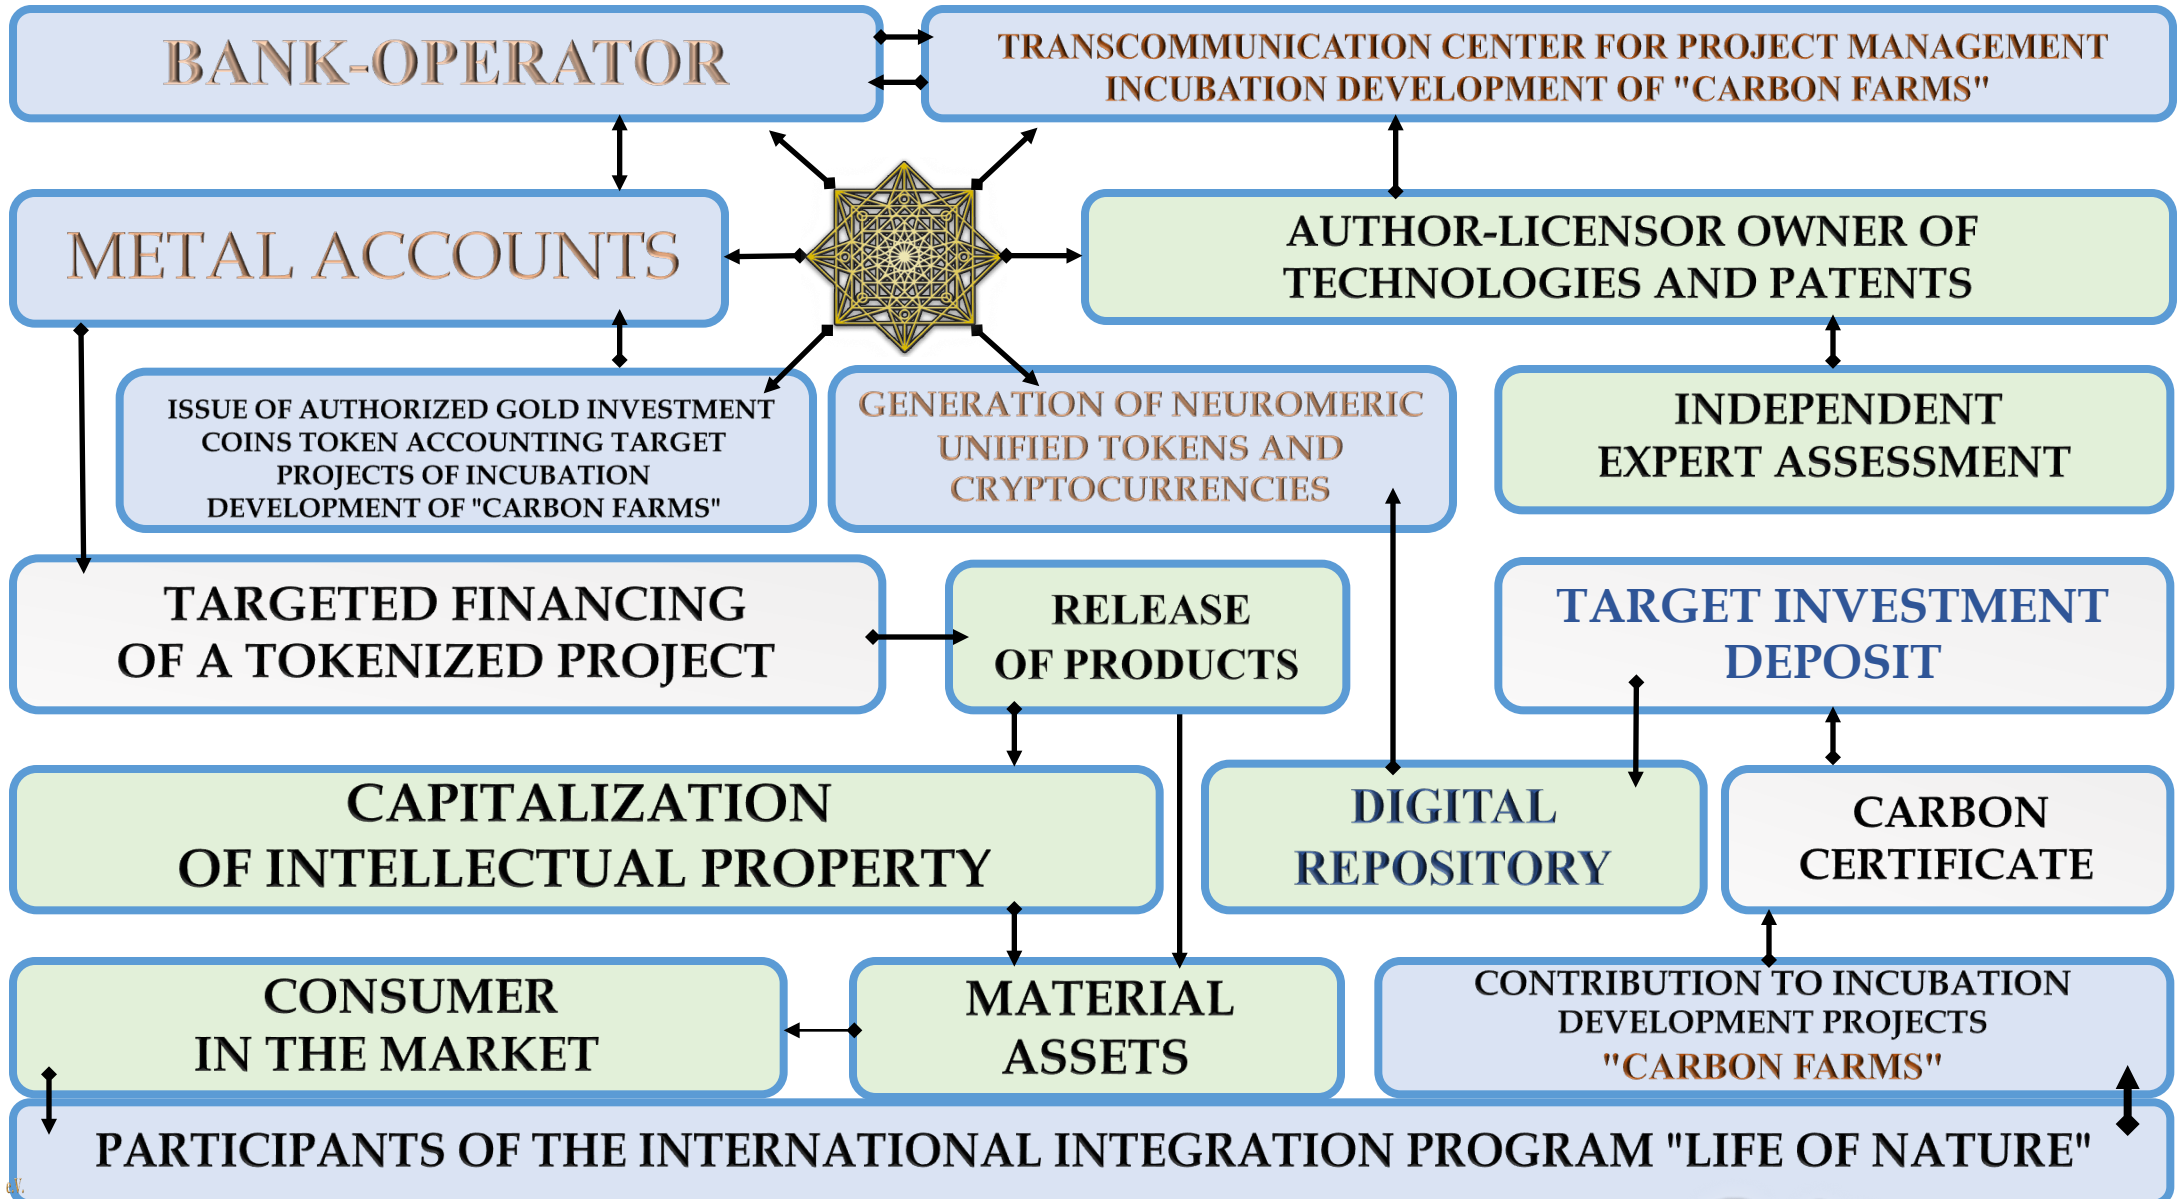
BANK-OPERATOR

TRANSCOMMUNICATION CENTER FOR PROJECT MANAGEMENT INCUBATION DEVELOPMENT OF "CARBON FARMS"

METAL ACCOUNTS

AUTHOR-LICENSOR OWNER OF TECHNOLOGIES AND PATENTS

ISSUE OF AUTHORIZED GOLD INVESTMENT COINS TOKEN ACCOUNTING TARGET PROJECTS OF INCUBATION DEVELOPMENT OF "CARBON FARMS"

GENERATION OF NEUROMERIC UNIFIED TOKENS AND CRYPTOCURRENCIES

INDEPENDENT EXPERT ASSESSMENT

TARGETED FINANCING OF A TOKENIZED PROJECT

RELEASE OF PRODUCTS

TARGET INVESTMENT DEPOSIT

CAPITALIZATION OF INTELLECTUAL PROPERTY

DIGITAL REPOSITORY

CARBON CERTIFICATE

CONSUMER IN THE MARKET

MATERIAL ASSETS

CONTRIBUTION TO INCUBATION DEVELOPMENT PROJECTS "CARBON FARMS"

PARTICIPANTS OF THE INTERNATIONAL INTEGRATION PROGRAM "LIFE OF NATURE"